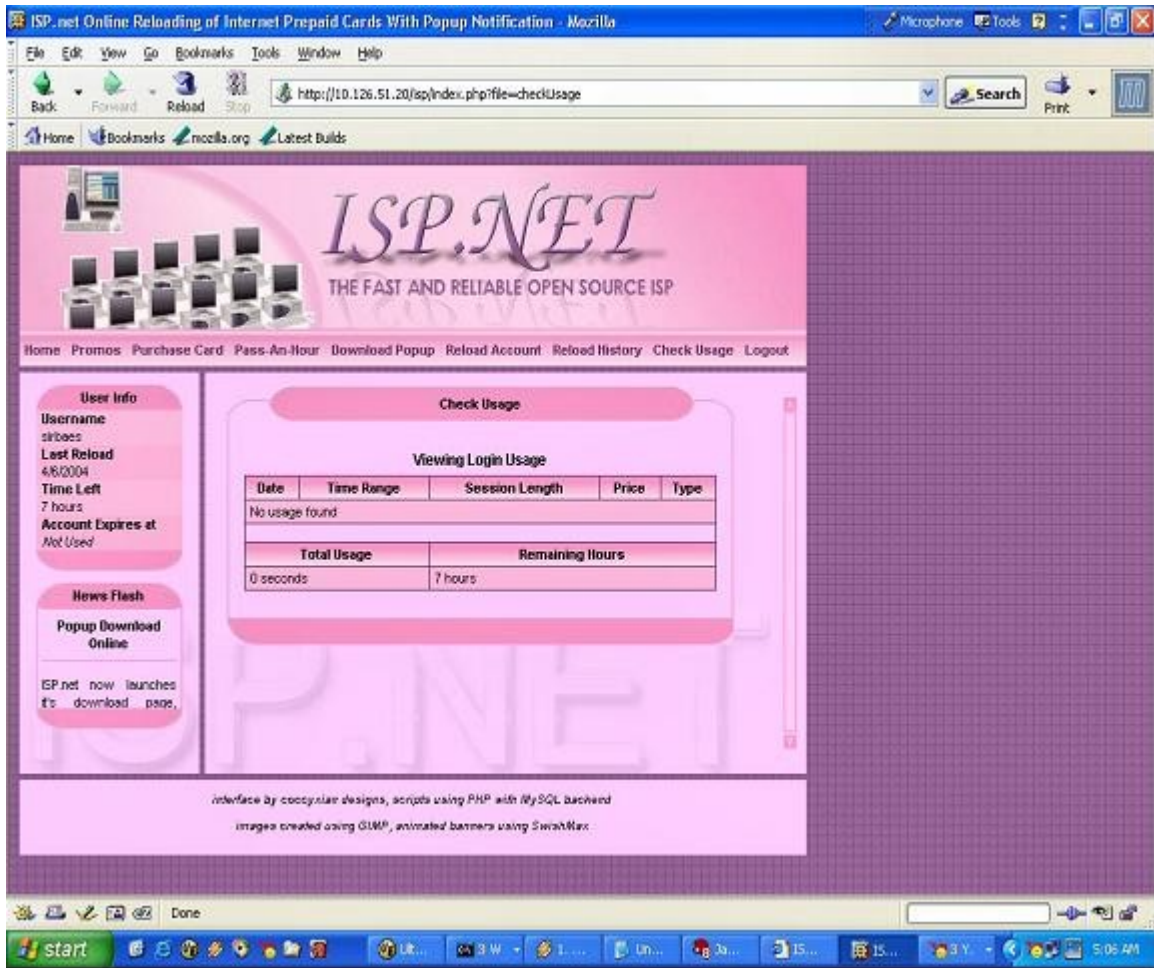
ISP.net Online Reloading of Internet Prepaid Cards With Popup Notification - Mozilla

Microphone Tools

File Edit View Go Bookmarks Tools Window Help

Back Forward Reload Stop http://10.126.51.20/isp/index.php?file=checkUsage Search Print

Home Bookmarks mozilla.org Latest Builds

ISP.NET
THE FAST AND RELIABLE OPEN SOURCE ISP

Home Promos Purchase Card Pass-An-Hour Download Popup Reload Account Reload History Check Usage Logout

User Info
Username
sirbaes
Last Reload
4/6/2004
Time Left
7 hours
Account Expires at
Not Used

News Flash
Popup Download Online

ISP.net now launches it's download page,

Check Usage

Viewing Login Usage

| Date | Time Range | Session Length | Price | Type |
|---|---|---|---|---|
| No usage found | | | | |

| Total Usage | Remaining Hours |
|---|---|
| 0 seconds | 7 hours |

interface by coccy.nian designs, scripts using PHP with MySQL backend

images created using GIMP, animated banners using SwishMax

Done

start 5:06 AM